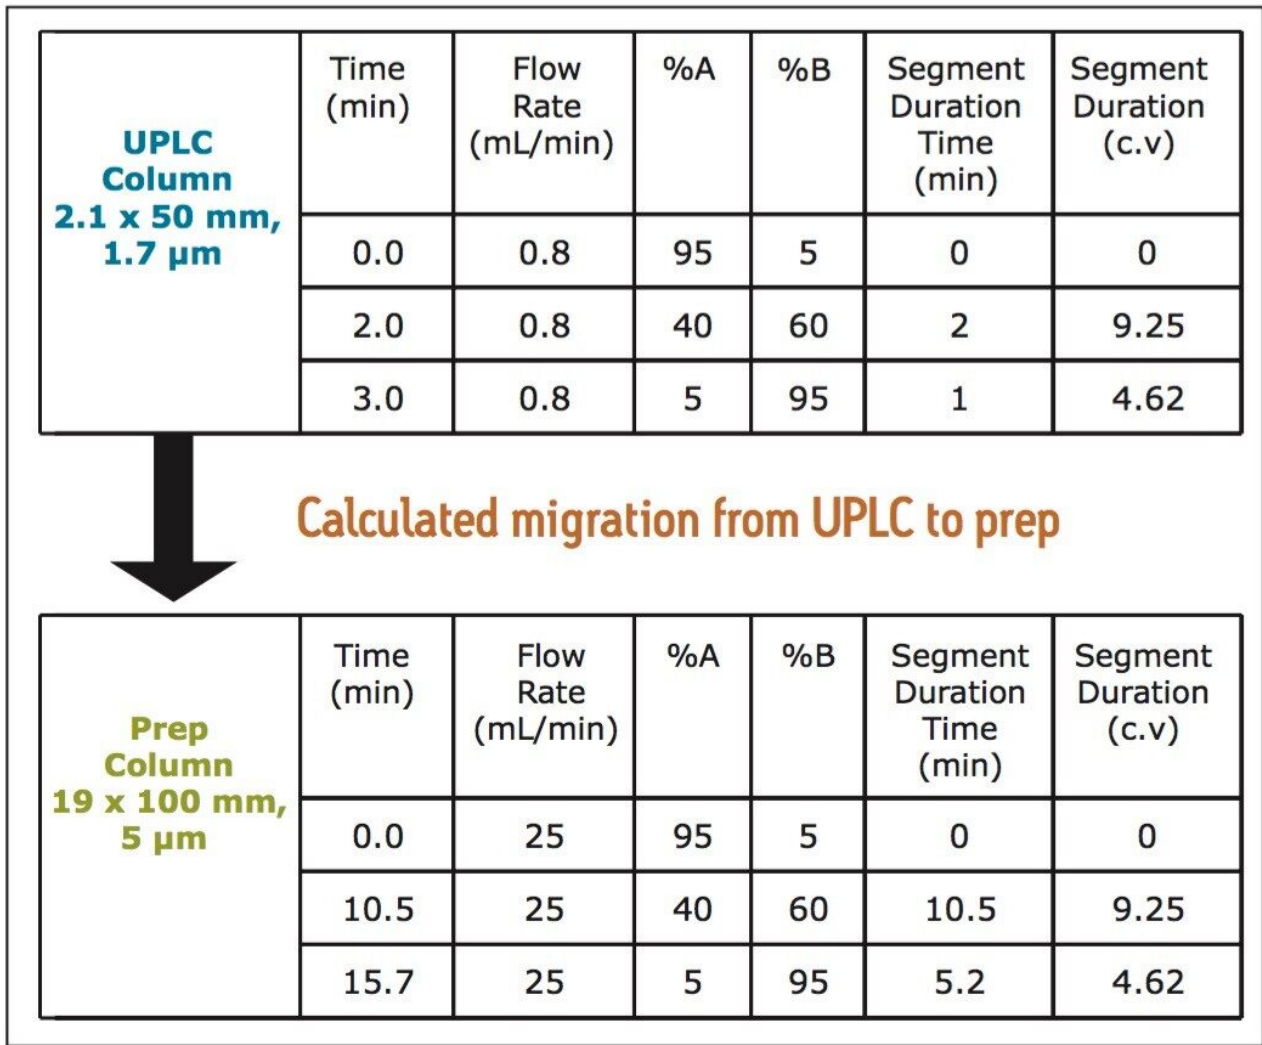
| UPLC Column 2.1 x 50 mm, 1.7 µm | Time (min) | Flow Rate (mL/min) | %A | %B | Segment Duration Time (min) | Segment Duration (c.v) |
|---|---|---|---|---|---|---|
| | 0.0 | 0.8 | 95 | 5 | 0 | 0 |
| | 2.0 | 0.8 | 40 | 60 | 2 | 9.25 |
| | 3.0 | 0.8 | 5 | 95 | 1 | 4.62 |

Calculated migration from UPLC to prep

| Prep Column 19 x 100 mm, 5 µm | Time (min) | Flow Rate (mL/min) | %A | %B | Segment Duration Time (min) | Segment Duration (c.v) |
|---|---|---|---|---|---|---|
| | 0.0 | 25 | 95 | 5 | 0 | 0 |
| | 10.5 | 25 | 40 | 60 | 10.5 | 9.25 |
| | 15.7 | 25 | 5 | 95 | 5.2 | 4.62 |